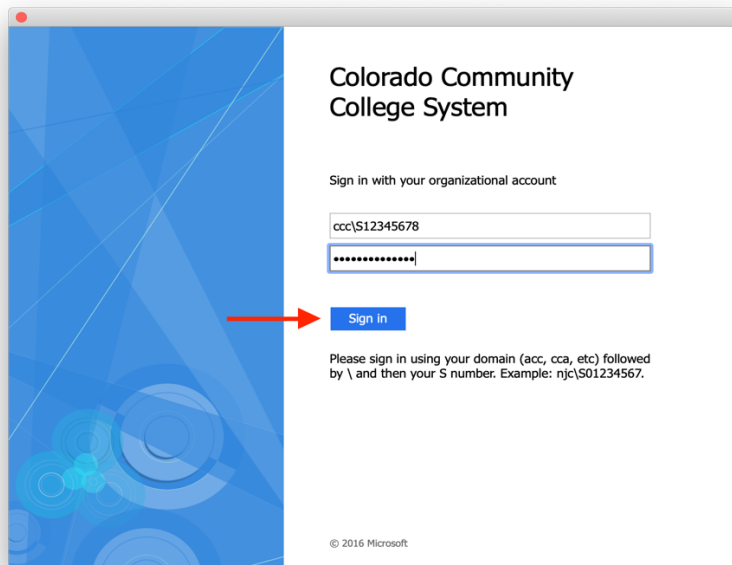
Colorado Community College System

Sign in with your organizational account

ccc\S12345678

••••••••••••••

Sign in

Please sign in using your domain (acc, cca, etc) followed by \ and then your S number. Example: njc\S01234567.

© 2016 Microsoft